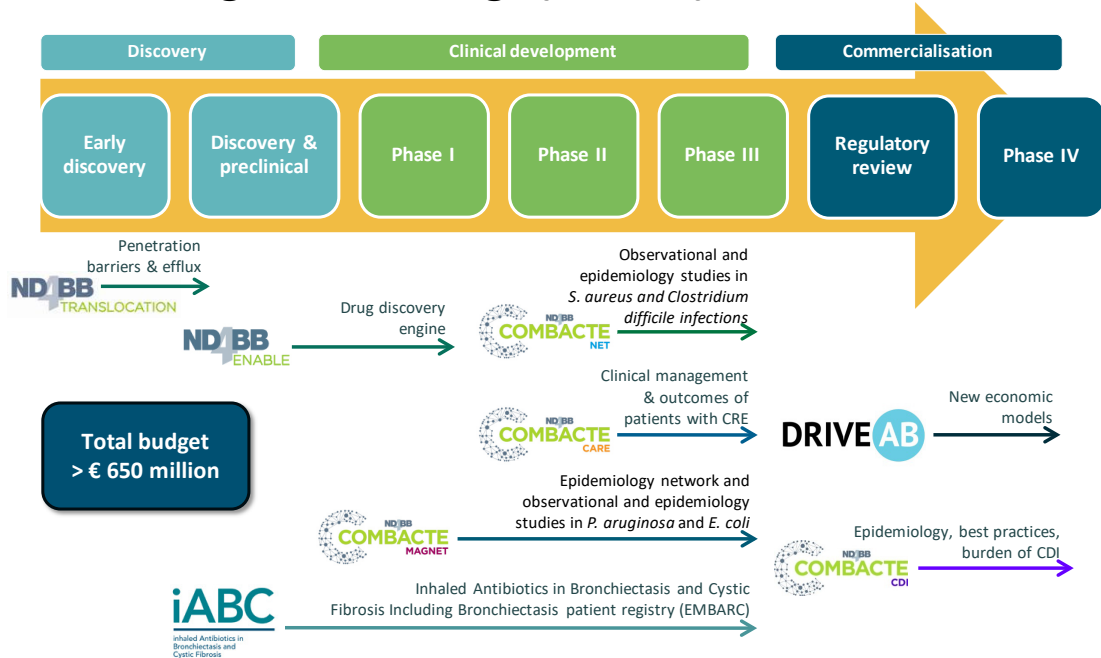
Discovery

Clinical development

Commercialisation

Early discovery

Discovery & preclinical

Phase I

Phase II

Phase III

Regulatory review

Phase IV

Penetration barriers & efflux

ND4BB TRANSLOCATION

Drug discovery engine

ND4BB ENABLE

Observational and epidemiology studies in *S. aureus and Clostridium difficile infections*

ND4BB COMBACTE NET

Clinical management & outcomes of patients with CRE

ND4BB COMBACTE CARE

DRIVE AB

New economic models

Total budget > € 650 million

Epidemiology network and observational and epidemiology studies in *P. aruginosa* and *E. coli*

ND4BB COMBACTE MAGNET

Epidemiology, best practices, burden of CDI

ND4BB COMBACTE CDI

iABC

inhaled Antibiotics in Bronchiectasis and Cystic Fibrosis

Inhaled Antibiotics in Bronchiectasis and Cystic Fibrosis Including Bronchiectasis patient registry (EMBARC)